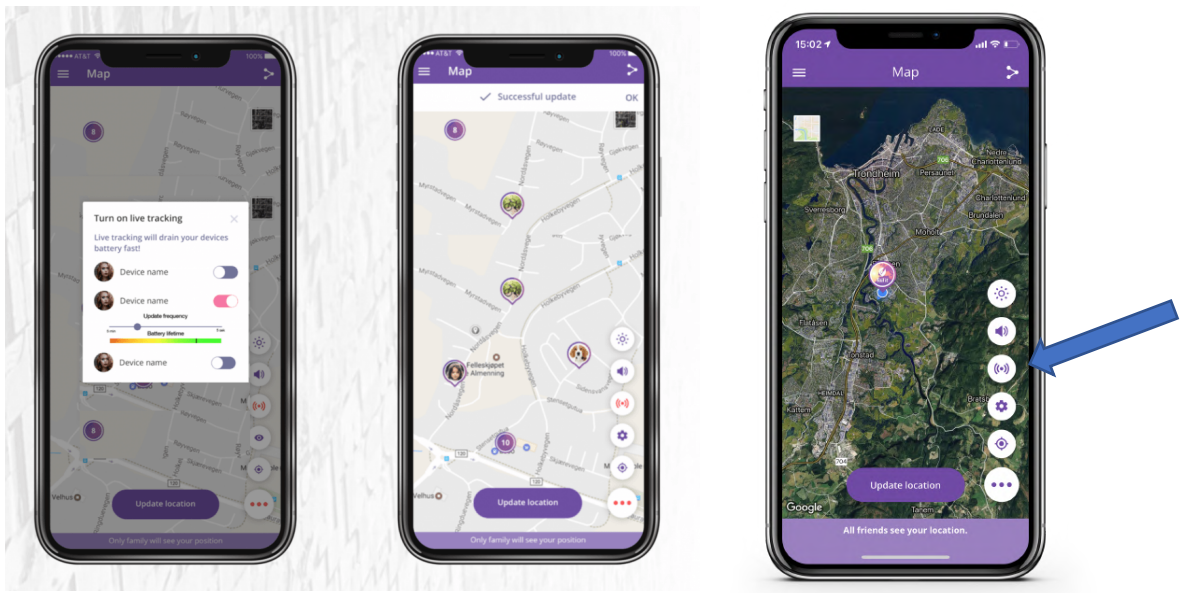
AT&T 100%
Map
8
Turn on live tracking
Live tracking will drain your devices battery fast!
Device name
Device name
Update frequency
Battery lifetime
Device name
8
Update location
Only family will see your position

AT&T 100%
Map
Successful update OK
8
Felleskjøpet Almenning
10
Update location
Only family will see your position

15:02
Map
Trondheim
Persaunet
Charlottenlund
Brundalen
Moholt
Flatåsen
Tonstad
Heimdal
Kattem
Google
Update location
All friends see your location.